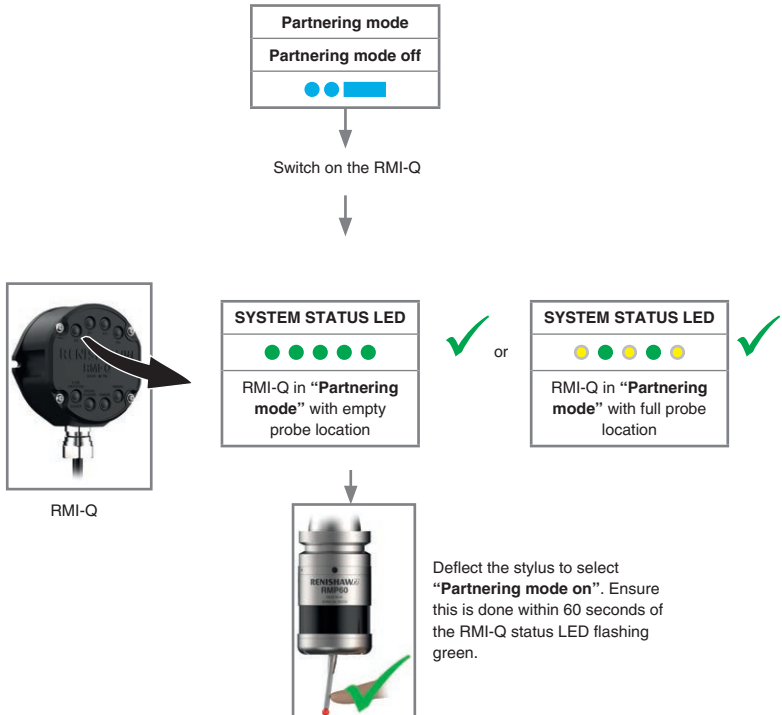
Partnering mode

Partnering mode off

Switch on the RMI-Q

RENISHAW
RMP60

RMI-Q

SYSTEM STATUS LED

RMI-Q in **"Partnering mode"** with empty probe location

or

SYSTEM STATUS LED

RMI-Q in **"Partnering mode"** with full probe location

RENISHAW
RMP60

Deflect the stylus to select **"Partnering mode on"**. Ensure this is done within 60 seconds of the RMI-Q status LED flashing green.